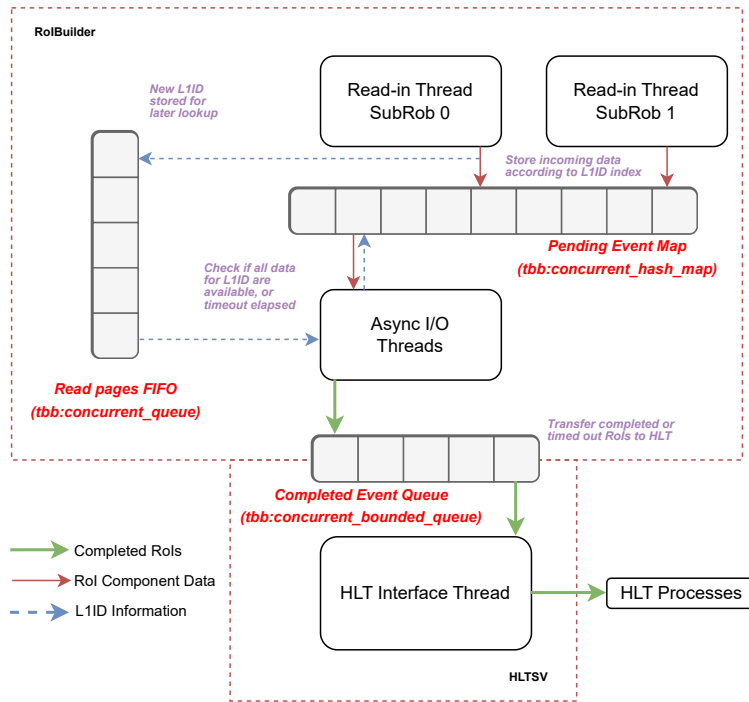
RoIBuilder

New L1ID stored for later lookup

Read-in Thread SubRob 0

Read-in Thread SubRob 1

Store incoming data according to L1ID index

Pending Event Map

(tbb:concurrent_hash_map)

Check if all data for L1ID are available, or timeout elapsed

Async I/O Threads

Read pages FIFO

(tbb:concurrent_queue)

Transfer completed or timed out RoIs to HLT

Completed Event Queue

(tbb:concurrent_bounded_queue)

Completed RoIs

RoI Component Data

L1ID Information

HLT Interface Thread

HLT Processes

HLTSV